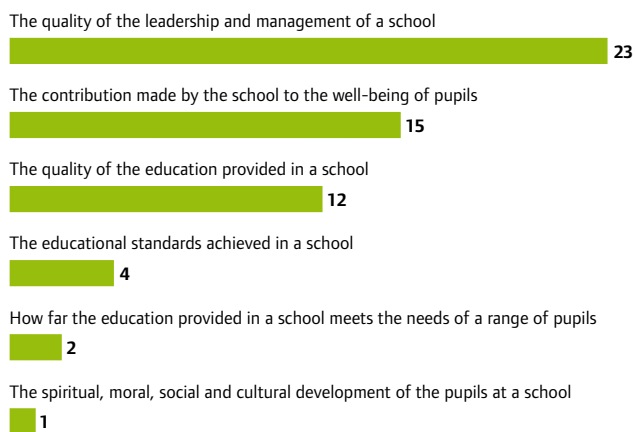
The quality of the leadership and management of a school

23

The contribution made by the school to the well-being of pupils

15

The quality of the education provided in a school

12

The educational standards achieved in a school

4

How far the education provided in a school meets the needs of a range of pupils

2

The spiritual, moral, social and cultural development of the pupils at a school

1